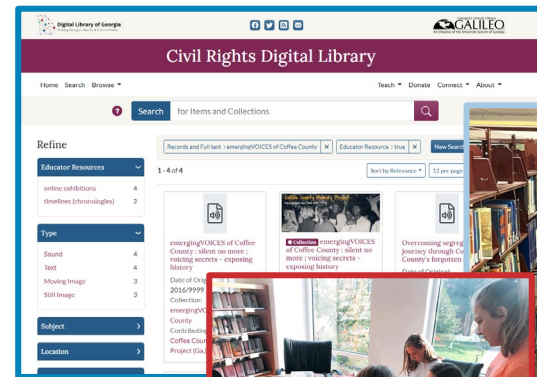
Digital Library of Georgia

GALILEO

Civil Rights Digital Library

Home Search Browse

Teach Donate Connect About

?

Search for Items and Collections

Refine

Records and Full text : emergingVOICES of Coffee County ×

Educator Resource : true ×

New Search

1 - 4 of 4

Sort by Relevance

12 per page

Educator Resources

online exhibitions 4

timelines (chronologies) 2

Type

Sound 4

Text 4

Moving Image 3

Still Image 3

Subject

Location

emergingVOICES of Coffee County : silent no more : voicing secrets - exposing history

Date of Orig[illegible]

2016/9999

Collection:

emergingVO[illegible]

County

Contributing

Coffee Coun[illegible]

Project (Ga.)

Coffee County History Project

Collection emergingVOICES of Coffee County : silent no more : voicing secrets - exposing history

Overcoming segreg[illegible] journey through Co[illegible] County's forgotten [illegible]

Date of Original: